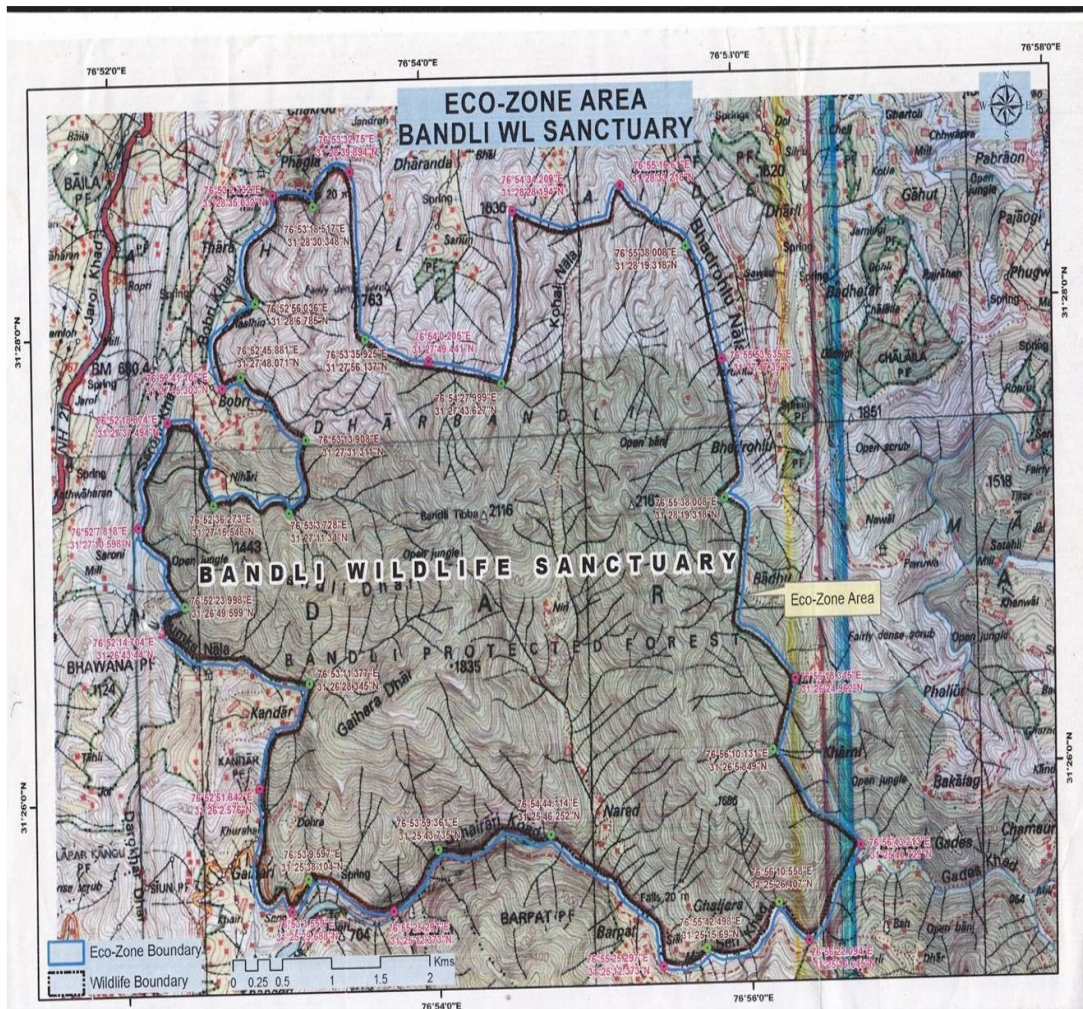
76°52'0"E
76°54'0"E
76°5'0"E
76°58'0"E

ECO-ZONE AREA
BANDLI WL SANCTUARY

N
W E
S

Chakrot
Phagla
Dharanda
Bhal
BAILA PF
Jaroi Khad
Thara
Bobri Khad
Spring
Sarian
1830
1763
Kohal Nala
Bhaerohlu Nala
1620
Dharl
Chhmadera
Pabraon
Gahut
Pajaogi
Phugw
Badheher
CHALAILA PF
BM 680.4
Bobri
Nihari
DHARBANDLI
Open banj
Bhaerohlu
1851
1518
Bandli Tibba 2116
2116
Open jungle
1443
Saroni
BANDLI WILDLIFE SANCTUARY
DAR
Badhu
Eco-Zone Area
BANDLI PROTECTED FOREST
1835
Fairly dense scrub
Open jungle
Phaliur
BHAWANA PF
1124
Kandar
Gaihara Dhar
Kharni
Bakalag
Nared
Dohra
Nhairi Khad
Chamaur
Gades
Gades Khad
Gaihari
Spring
BARPAT PF
Barpat
Chaljera
Falls, 20 m
704
Daroghar Dhar

76°53'39.75"E 31°28'38.894"N
76°52'53.23"E 31°28'35.839"N
76°53'18.517"E 31°28'30.348"N
76°52'56.036"E 31°28'6.785"N
76°52'45.881"E 31°27'48.071"N
76°52'41.166"E 31°27'40.307"N
76°53'35.925"E 31°27'56.137"N
76°54'0.205"E 31°27'49.441"N
76°54'27.999"E 31°27'43.627"N
76°55'16.209"E 31°28'28.194"N
76°55'38.006"E 31°28'19.318"N
76°55'53.335"E 31°27'39"N
76°52'18.474"E 31°27'31.494"N
76°53'13.908"E 31°27'31.311"N
76°55'38.006"E 31°28'19.318"N
76°52'7.818"E 31°27'10.698"N
76°52'36.273"E 31°27'15.548"N
76°53'3.728"E 31°27'11.34"N
76°52'23.998"E 31°26'49.599"N
76°52'14.704"E 31°26'43.44"N
76°53'11.377"E 31°26'28.345"N
76°55'58.515"E 31°26'24.492"N
76°56'10.131"E 31°26'5.849"N
76°52'51.846"E 31°25'42.57"N
76°53'59.361"E 31°25'40.738"N
76°54'44.514"E 31°25'46.252"N
76°56'43.713"E 31°25'40.723"N
76°53'9.597"E 31°25'33.104"N
76°56'10.554"E 31°25'26.407"N
76°55'42.498"E 31°25'15.63"N
76°55'25.297"E 31°25'12.373"N
76°56'24.084"E 31°25'11"N

31°28'0"N
31°26'0"N

Eco-Zone Boundary
Wildlife Boundary
0 0.25 0.5 1 1.5 2 Kms
76°54'0"E
76°56'0"E